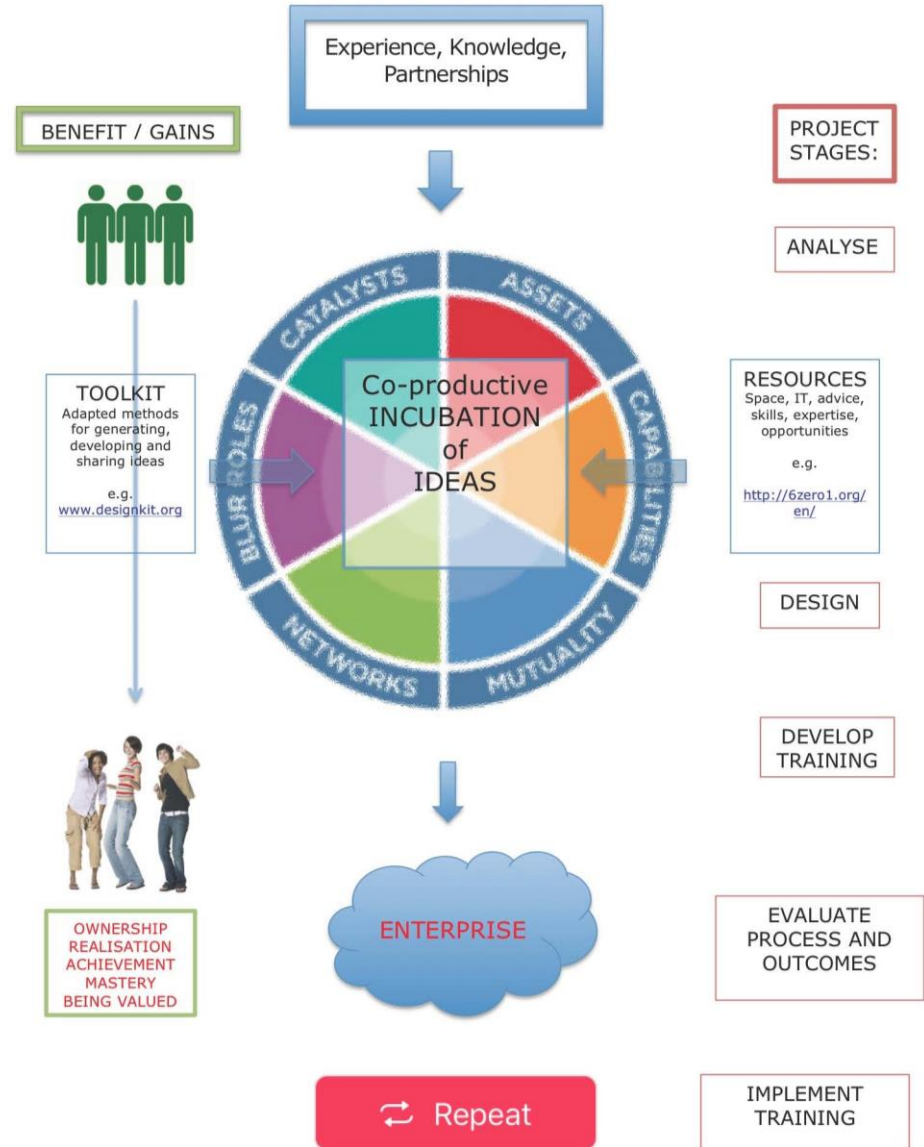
Experience, Knowledge, Partnerships

BENEFIT / GAINS

PROJECT STAGES:

ANALYSE

CATALYSTS

ASSETS

CAPABILITIES

MUTUALITY

NETWORKS

BLUR ROLES

Co-productive INCUBATION of IDEAS

TOOLKIT
Adapted methods for generating, developing and sharing ideas

e.g.
www.designkit.org

RESOURCES
Space, IT, advice, skills, expertise, opportunities

e.g.

http://6zero1.org/en/

DESIGN

DEVELOP TRAINING

ENTERPRISE

EVALUATE PROCESS AND OUTCOMES

OWNERSHIP
REALISATION
ACHIEVEMENT
MASTERY
BEING VALUED

Repeat

IMPLEMENT TRAINING